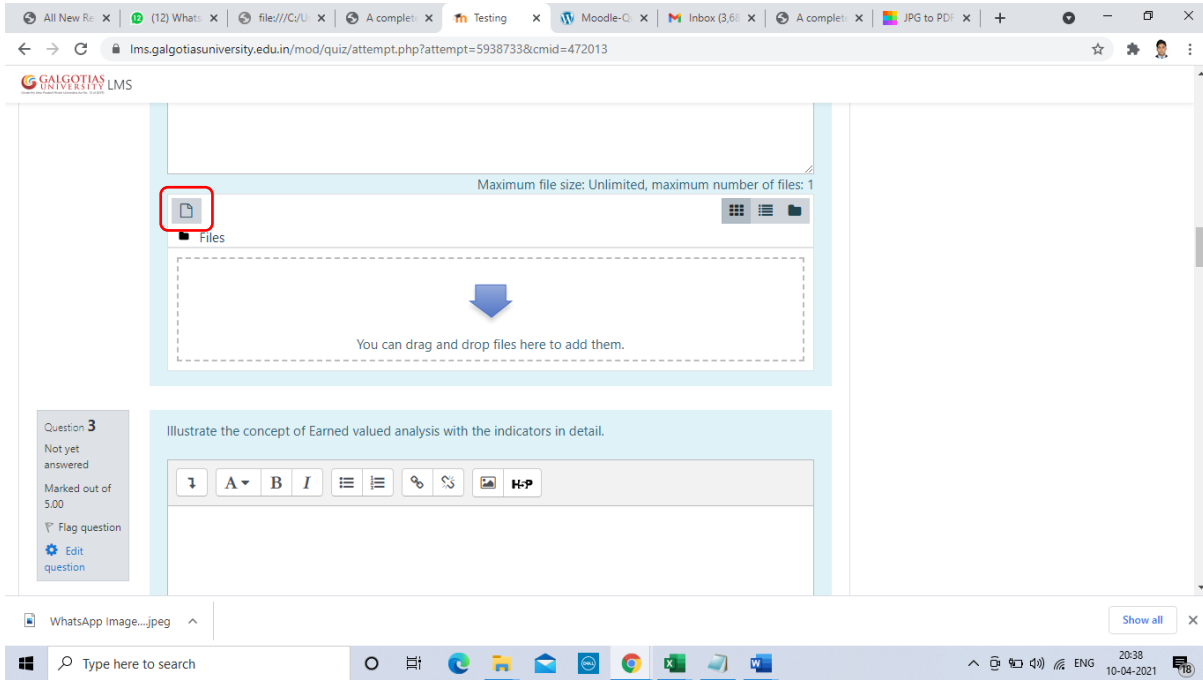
All New Re ×
(12) Whats ×
file:///C:/U ×
A complet ×
Testing ×
Moodle-Q ×
Inbox (3,6 ×
A complet ×
JPG to PDF ×
+

lms.galgotiasuniversity.edu.in/mod/quiz/attempt.php?attempt=5938733&cmid=472013

GALGOTIAS UNIVERSITY LMS

Maximum file size: Unlimited, maximum number of files: 1

Files

You can drag and drop files here to add them.

Question 3
Not yet answered
Marked out of 5.00
Flag question
Edit question

Illustrate the concept of Earned valued analysis with the indicators in detail.

A B I H-P

WhatsApp Image....jpeg

Show all

Type here to search

ENG 20:38 10-04-2021

18